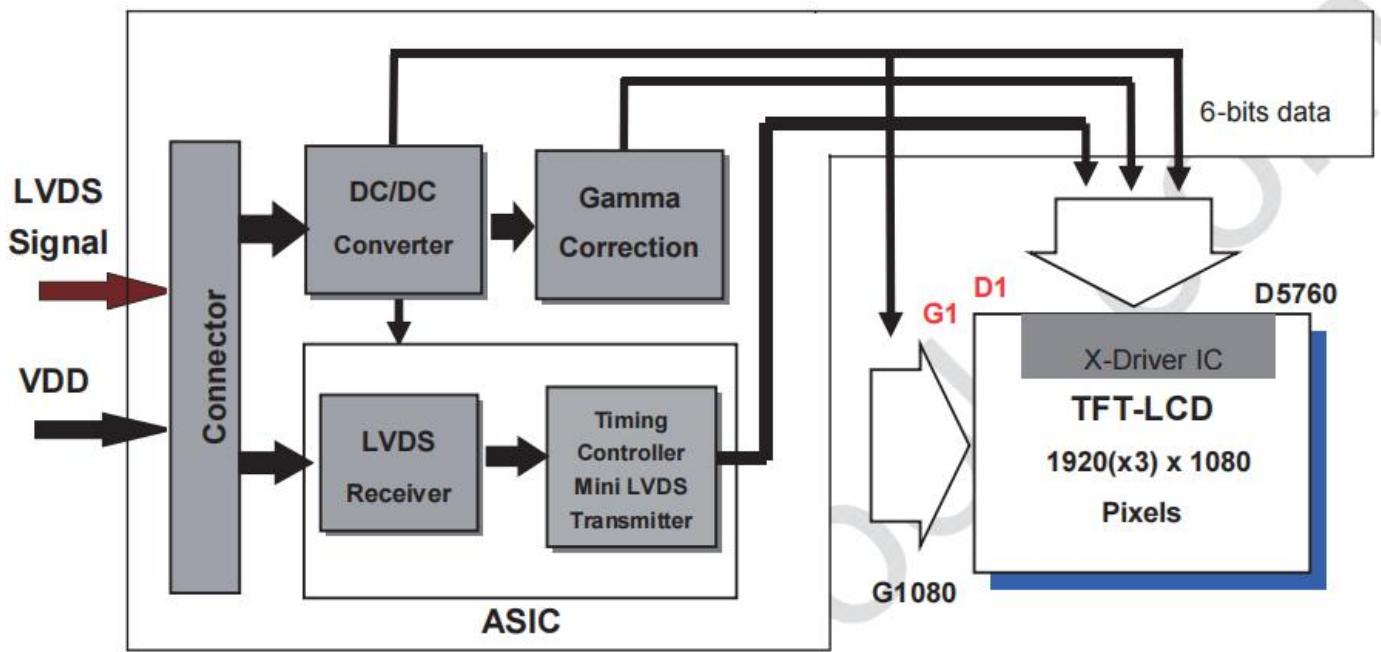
6-bits data

LVDS Signal

VDD

Connector

DC/DC Converter

Gamma Correction

LVDS Receiver

Timing Controller Mini LVDS Transmitter

ASIC

D1

D5760

G1

X-Driver IC

TFT-LCD

1920(x3) x 1080

Pixels

G1080